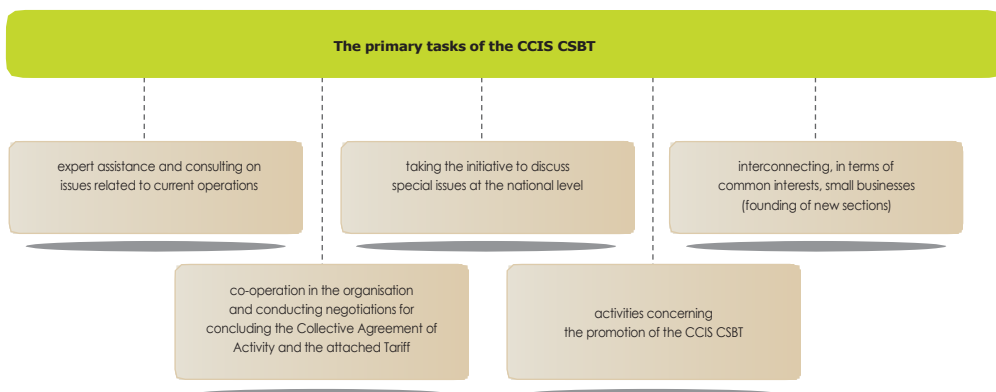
The primary tasks of the CCIS CSBT

expert assistance and consulting on issues related to current operations

taking the initiative to discuss special issues at the national level

interconnecting, in terms of common interests, small businesses (founding of new sections)

co-operation in the organisation and conducting negotiations for concluding the Collective Agreement of Activity and the attached Tariff

activities concerning the promotion of the CCIS CSBT